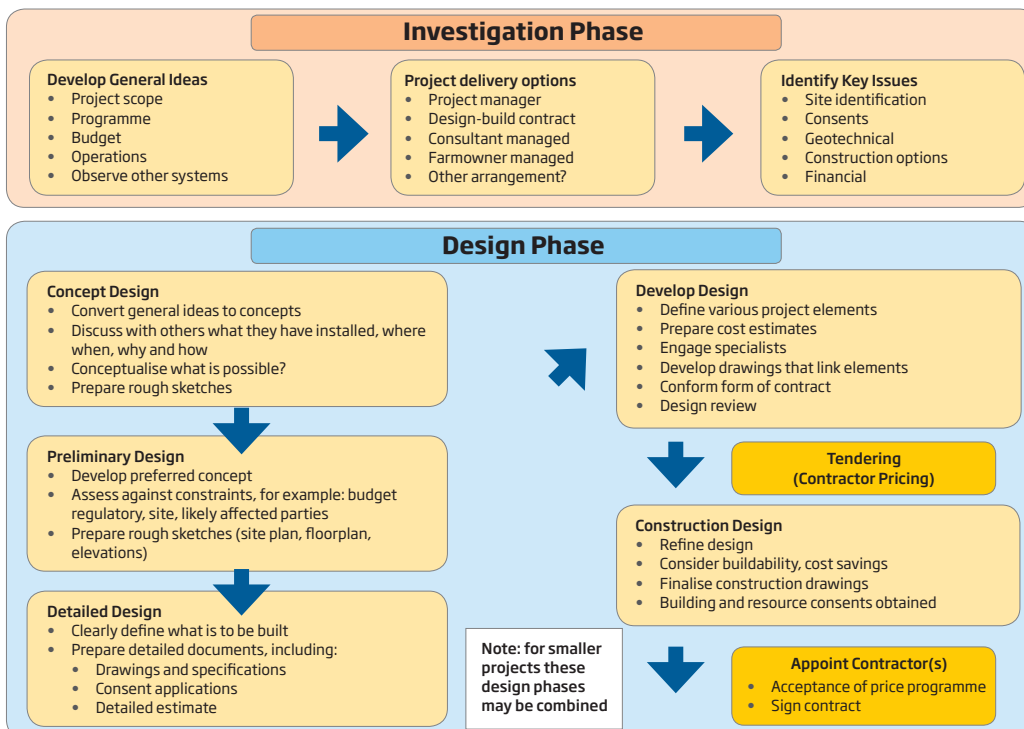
Investigation Phase

Develop General Ideas
- Project scope
- Programme
- Budget
- Operations
- Observe other systems

Project delivery options
- Project manager
- Design-build contract
- Consultant managed
- Farmowner managed
- Other arrangement?

Identify Key Issues
- Site identification
- Consents
- Geotechnical
- Construction options
- Financial

Design Phase

Concept Design
- Convert general ideas to concepts
- Discuss with others what they have installed, where when, why and how
- Conceptualise what is possible?
- Prepare rough sketches

Preliminary Design
- Develop preferred concept
- Assess against constraints, for example: budget regulatory, site, likely affected parties
- Prepare rough sketches (site plan, floorplan, elevations)

Detailed Design
- Clearly define what is to be built
- Prepare detailed documents, including:
  - Drawings and specifications
  - Consent applications
  - Detailed estimate

Develop Design
- Define various project elements
- Prepare cost estimates
- Engage specialists
- Develop drawings that link elements
- Conform form of contract
- Design review

Tendering
(Contractor Pricing)

Construction Design
- Refine design
- Consider buildability, cost savings
- Finalise construction drawings
- Building and resource consents obtained

Note: for smaller projects these design phases may be combined

Appoint Contractor(s)
- Acceptance of price programme
- Sign contract